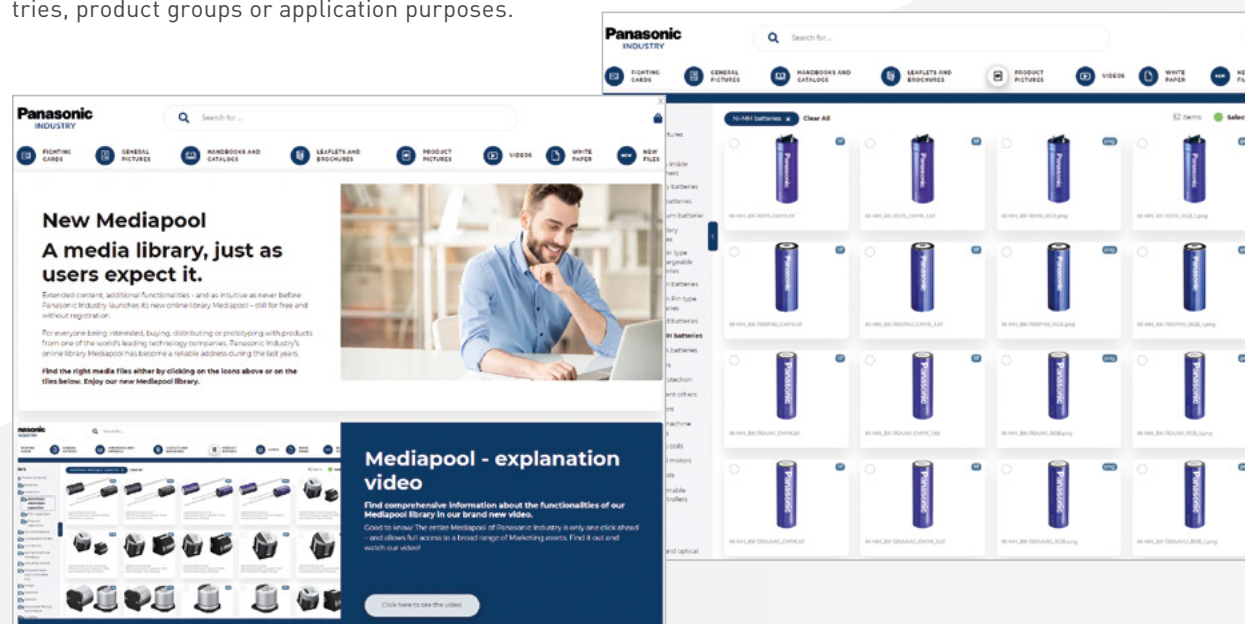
tries, product groups or application purposes.

Panasonic
INDUSTRY

Search for...

FIGHTING CARDS
GENERAL PICTURES
HANDBOOKS AND CATALOGS
LEAFLETS AND BROCHURES
PRODUCT PICTURES
VIDEOS
WHITE PAPER
NEW FILES

New Mediapool
A media library, just as users expect it.

Extended content, additional functionalities - and as intuitive as never before: Panasonic Industry launches its new online library Mediapool – still for free and without registration.

For everyone being interested, buying, distributing or prototyping with products from one of the world's leading technology companies, Panasonic Industry's online library Mediapool has become a reliable address during the last years.

Find the right media files either by clicking on the icons above or on the tiles below. Enjoy our new Mediapool library.

Mediapool - explanation video

Find comprehensive information about the functionalities of our Mediapool library in our brand new video.

Good to know: The entire Mediapool of Panasonic Industry is only one click ahead - and allows full access to a broad range of Marketing assets. Find it out and watch our video!

Click here to see the video.

Panasonic
INDUSTRY

Search for...

FIGHTING CARDS
GENERAL PICTURES
HANDBOOKS AND CATALOGS
LEAFLETS AND BROCHURES
PRODUCT PICTURES
VIDEOS
WHITE PAPER

Ni-MH batteries
Clear All
62 items
Select

Ni-MH batteries